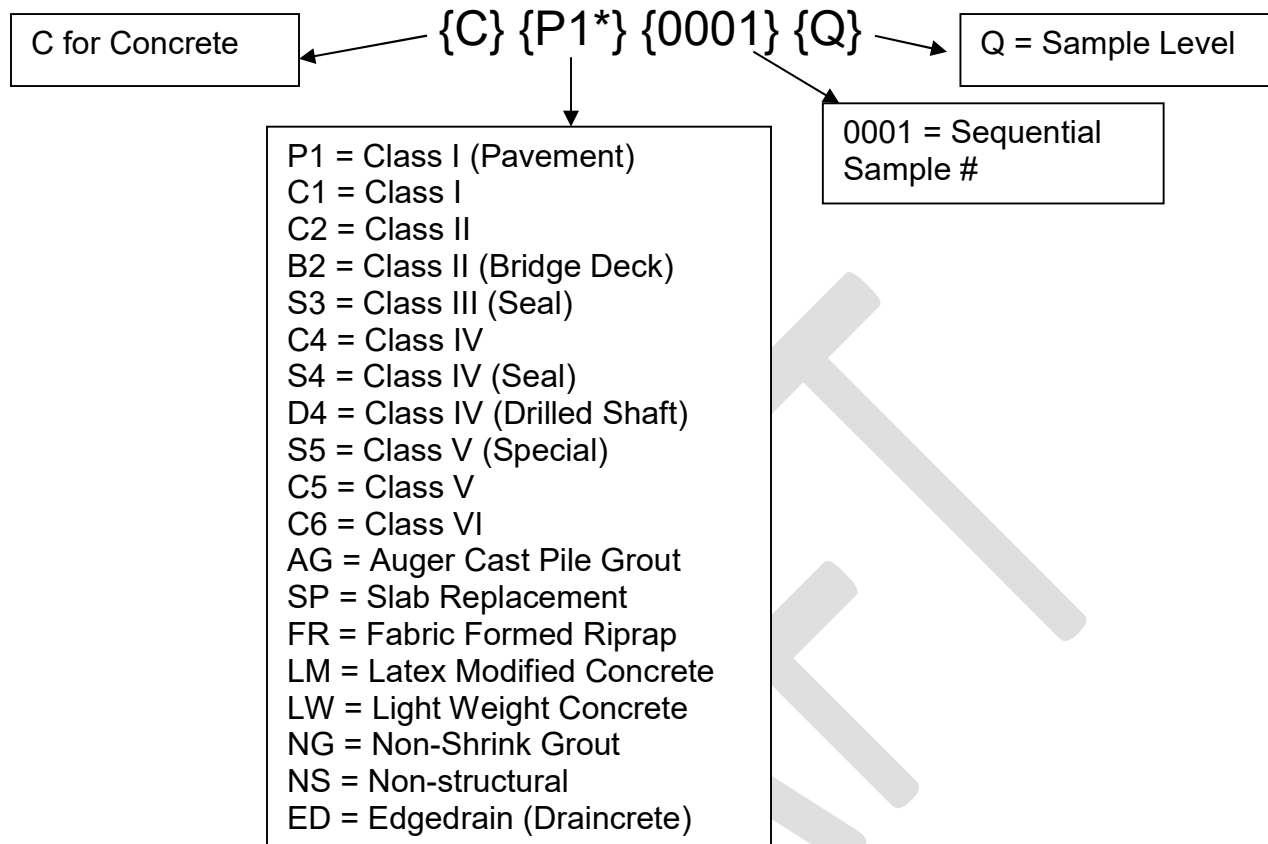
{C} {P1*} {0001} {Q}

C for Concrete

Q = Sample Level

0001 = Sequential Sample #

P1 = Class I (Pavement)
C1 = Class I
C2 = Class II
B2 = Class II (Bridge Deck)
S3 = Class III (Seal)
C4 = Class IV
S4 = Class IV (Seal)
D4 = Class IV (Drilled Shaft)
S5 = Class V (Special)
C5 = Class V
C6 = Class VI
AG = Auger Cast Pile Grout
SP = Slab Replacement
FR = Fabric Formed Riprap
LM = Latex Modified Concrete
LW = Light Weight Concrete
NG = Non-Shrink Grout
NS = Non-structural
ED = Edgedrain (Draincrete)